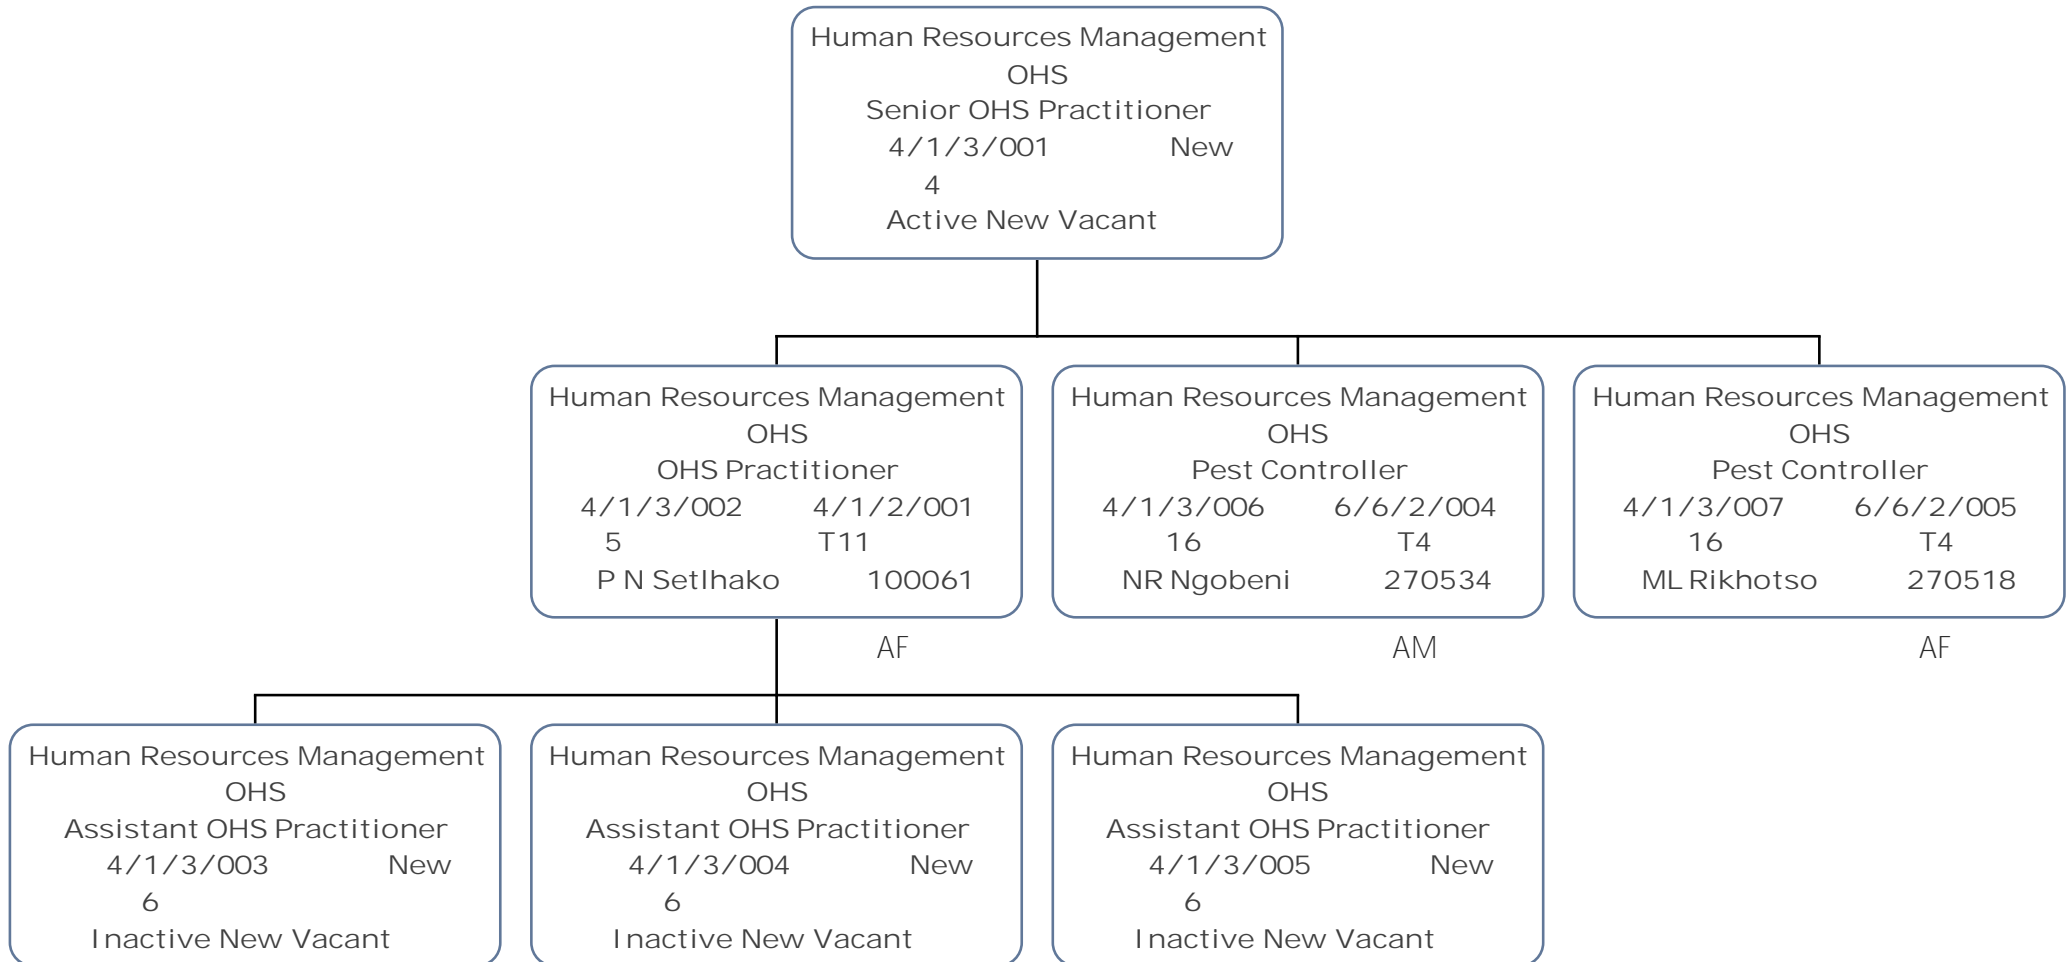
Human Resources Management
OHS
Senior OHS Practitioner
4/1/3/001 New
4
Active New Vacant

Human Resources Management
OHS
OHS Practitioner
4/1/3/002 4/1/2/001
5 T11
P N Setlhako 100061
AF

Human Resources Management
OHS
Pest Controller
4/1/3/006 6/6/2/004
16 T4
NR Ngobeni 270534
AM

Human Resources Management
OHS
Pest Controller
4/1/3/007 6/6/2/005
16 T4
ML Rikhotso 270518
AF

Human Resources Management
OHS
Assistant OHS Practitioner
4/1/3/003 New
6
Inactive New Vacant

Human Resources Management
OHS
Assistant OHS Practitioner
4/1/3/004 New
6
Inactive New Vacant

Human Resources Management
OHS
Assistant OHS Practitioner
4/1/3/005 New
6
Inactive New Vacant